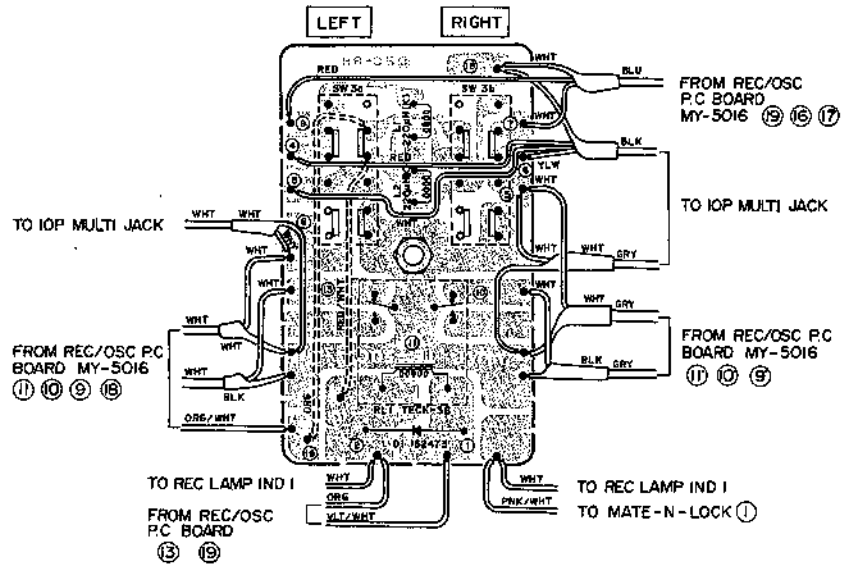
LEFT

RIGHT

RED

WHT

BLU

FROM REC/OSC P.C BOARD MY-5016 ⑲ ⑯ ⑰

SW 3a

SW 3b

RED

WHT

BLK

YLW

WHT

TO IOP MULTI JACK

TO IOP MULTI JACK

WHT

WHT

WHT

WHT

WHT

GRY

WHT

WHT

GRY

WHT

WHT

FROM REC/OSC P.C BOARD MY-5016 ⑪' ⑩' ⑨'

FROM REC/OSC P.C BOARD MY-5016 ⑪ ⑩ ⑨ ⑱

BLK

GRY

BLK

ORG

ORG/WHT

RLY TECK-5B

⑪

D1 1S2473

WHT

WHT

TO REC LAMP IND I

TO REC LAMP IND I

ORG

PNK/WHT

TO MATE-N-LOCK ①

FROM REC/OSC P.C BOARD ⑬ ⑲

VLT/WHT